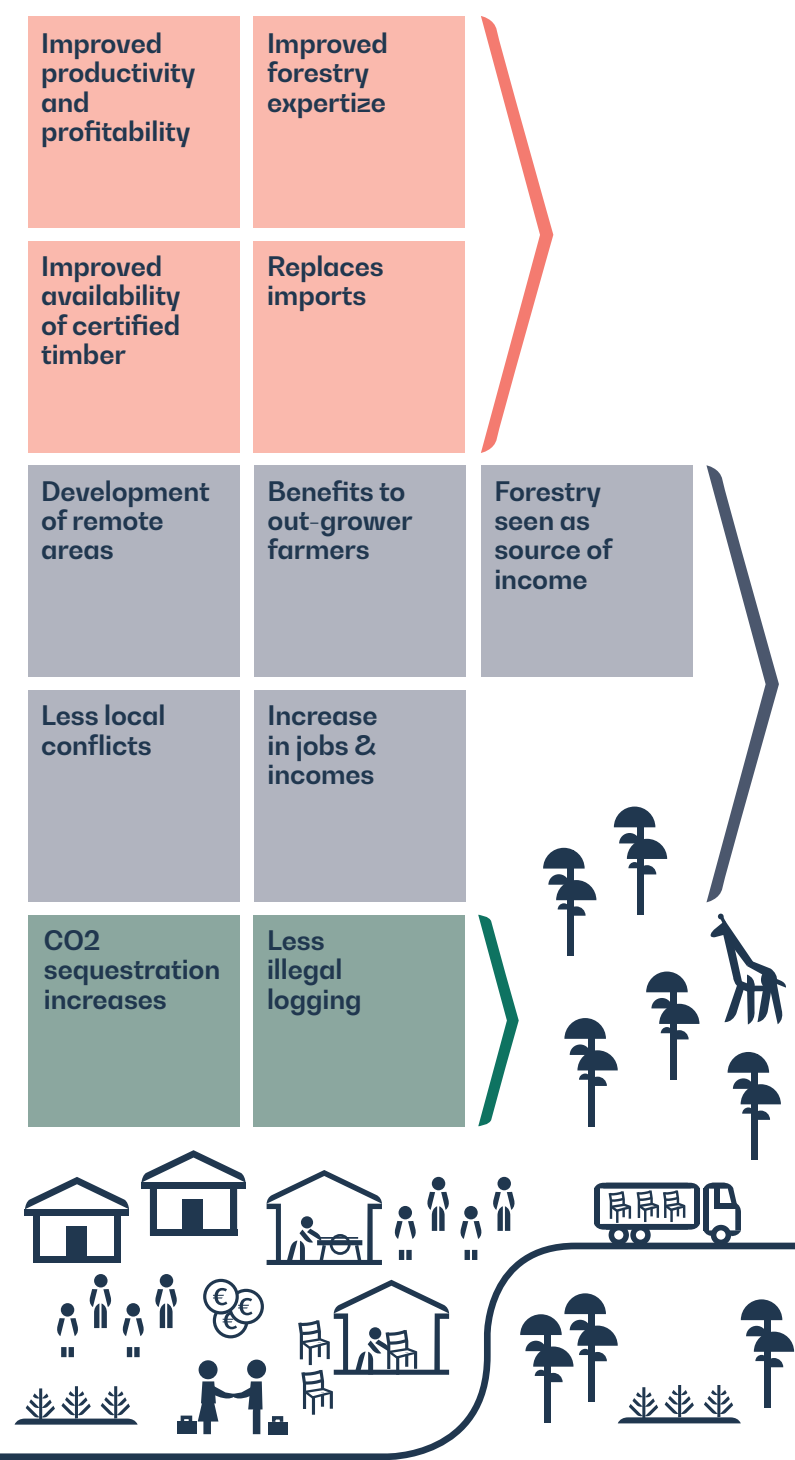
Improved productivity and profitability

Improved forestry expertize

Improved availability of certified timber

Replaces imports

Development of remote areas

Benefits to out-grower farmers

Forestry seen as source of income

Less local conflicts

Increase in jobs & incomes

CO2 sequestration increases

Less illegal logging

€
€
€